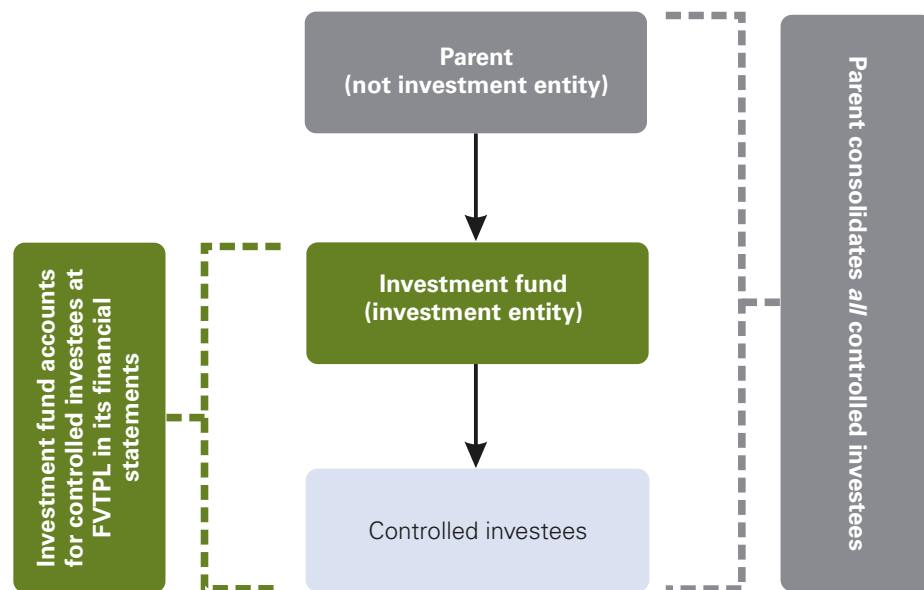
Investment fund accounts for controlled investees at FVTPL in its financial statements

Parent
(not investment entity)

Investment fund
(investment entity)

Controlled investees

Parent consolidates *all* controlled investees